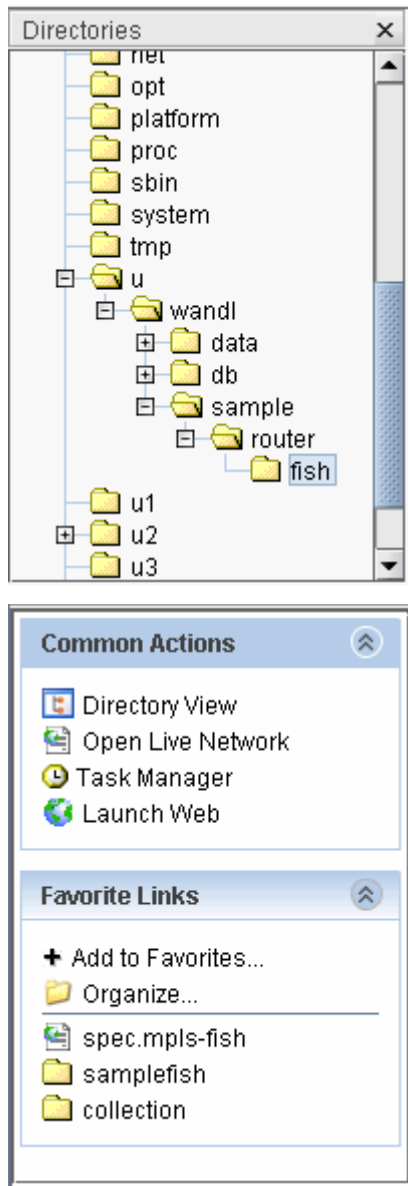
Directories ×

net
opt
platform
proc
sbin
system
tmp
u
wandl
data
db
sample
router
fish
u1
u2
u3

Common Actions

Directory View
Open Live Network
Task Manager
Launch Web

Favorite Links

+ Add to Favorites...
Organize...
spec.mpls-fish
samplefish
collection